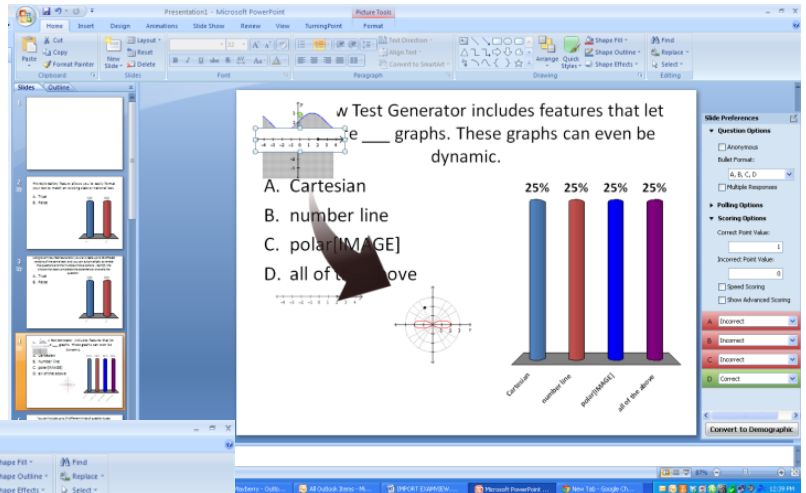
Presentation1 - Microsoft PowerPoint

Picture Tools

Home Insert Design Animations Slide Show Review View TurningPoint Format

Cut
Copy
Format Painter
Paste
Clipboard

New Slide
Layout
Reset
Delete
Slides

Font

Text Direction
Align Text
Convert to SmartArt
Paragraph

Arrange
Quick Styles
Shape Fill
Shape Outline
Shape Effects
Drawing

Find
Replace
Select
Editing

Slides Outline

w Test Generator includes features that let e ___ graphs. These graphs can even be dynamic.

A. Cartesian
B. number line
C. polar[IMAGE]
D. all of the above

| 25% | 25% | 25% | 25% |
|---|---|---|---|
| Cartesian | number line | polar[IMAGE] | all of the above |

Slide Preferences
Question Options
Anonymous
Bullet Format:
A, B, C, D
Multiple Responses
Polling Options
Scoring Options
Correct Point Value:
1
Incorrect Point Value:
0
Speed Scoring
Show Advanced Scoring

A Incorrect
B Incorrect
C Incorrect
D Correct

Convert to Demographic

Shape Fill
Shape Outline
Shape Effects
Find
Replace
Select

All Outlook Items - Mi...
IMPORT EXAMVIEW...
Microsoft PowerPoint ...
New Tab - Google Ch...
12:39 PM